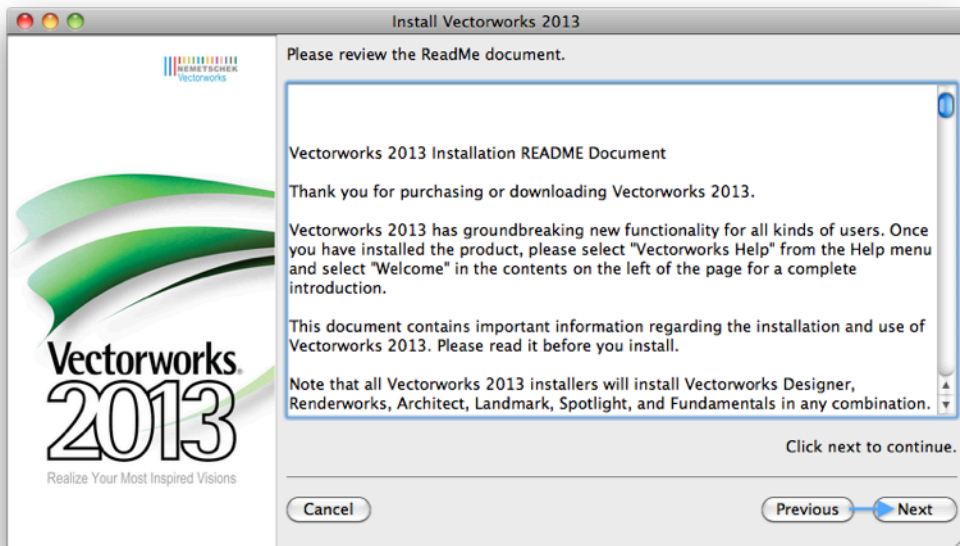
Install Vectorworks 2013

NEMETSCHEK
Vectorworks

Vectorworks
2013
Realize Your Most Inspired Visions

Please review the ReadMe document.

Vectorworks 2013 Installation README Document

Thank you for purchasing or downloading Vectorworks 2013.

Vectorworks 2013 has groundbreaking new functionality for all kinds of users. Once you have installed the product, please select "Vectorworks Help" from the Help menu and select "Welcome" in the contents on the left of the page for a complete introduction.

This document contains important information regarding the installation and use of Vectorworks 2013. Please read it before you install.

Note that all Vectorworks 2013 installers will install Vectorworks Designer, Renderworks, Architect, Landmark, Spotlight, and Fundamentals in any combination.

Click next to continue.

Cancel

Previous

Next